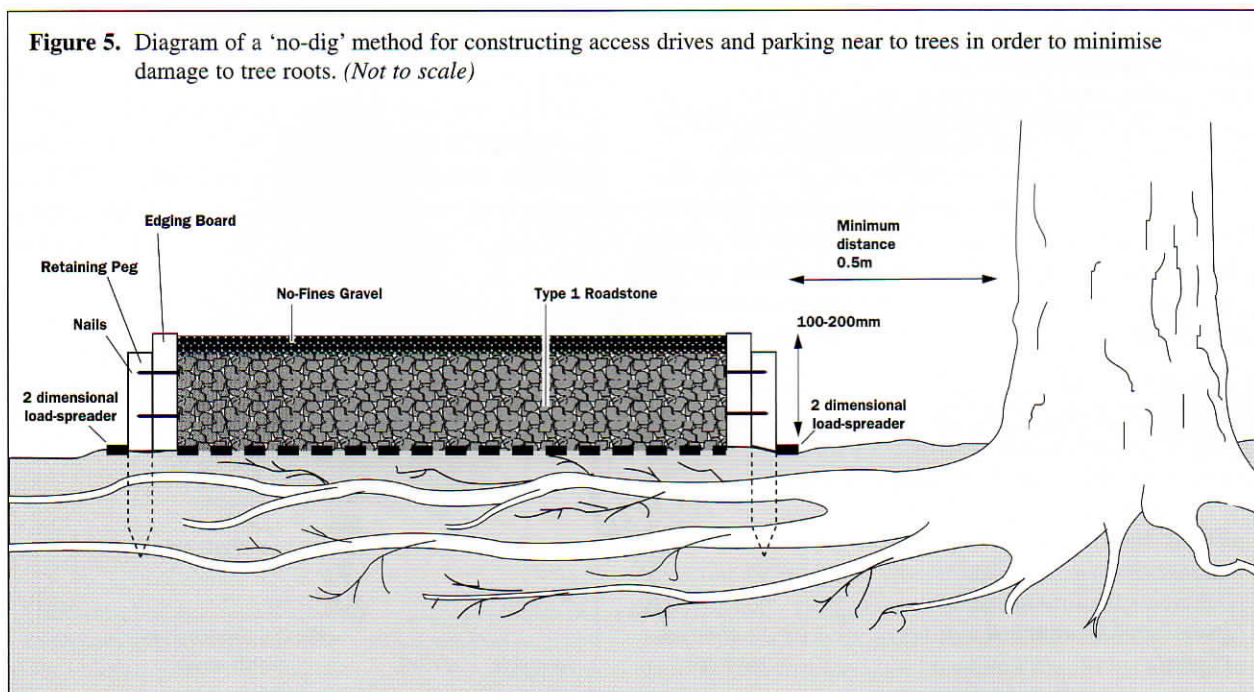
**Figure 5.** Diagram of a 'no-dig' method for constructing access drives and parking near to trees in order to minimise damage to tree roots. *(Not to scale)*

Edging Board

Retaining Peg

Nails

2 dimensional load-spreader

No-Fines Gravel

Type 1 Roadstone

Minimum distance 0.5m

100-200mm

2 dimensional load-spreader